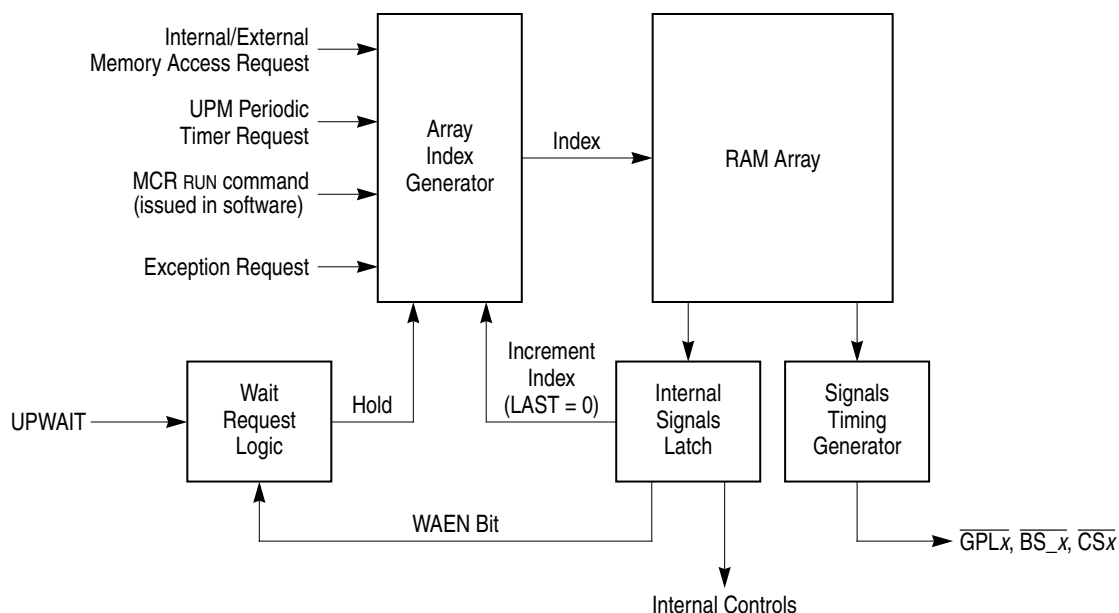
Internal/External Memory Access Request

UPM Periodic Timer Request

MCR RUN command (issued in software)

Exception Request

Array Index Generator

Index

RAM Array

Increment Index (LAST = 0)

Wait Request Logic

Hold

UPWAIT

Internal Signals Latch

Signals Timing Generator

WAEN Bit

$\overline{GPLx}$, $\overline{BS\_x}$, $\overline{CSx}$

Internal Controls